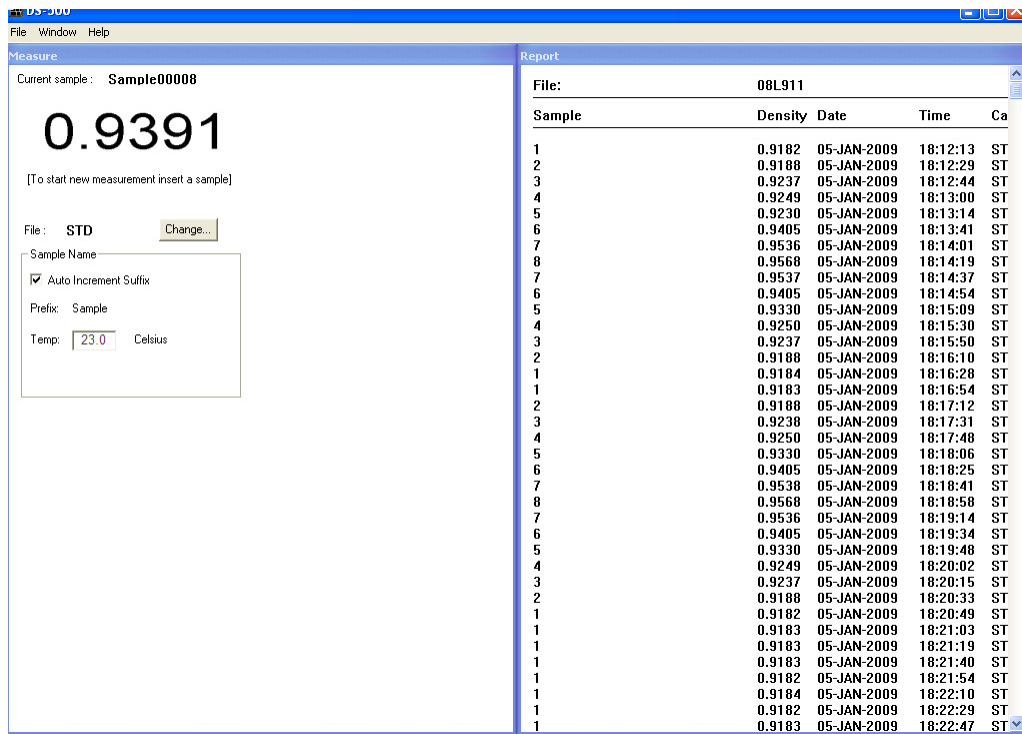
DS-300
File Window Help

Measure
Current sample : Sample00008

0.9391

[To start new measurement insert a sample]

File : STD Change...

Sample Name
Auto Increment Suffix
Prefix: Sample
Temp: 23.0 Celsius

Report
File: 08L911

| Sample | Density | Date | Time | Ca |
|---|---|---|---|---|
| 1 | 0.9182 | 05-JAN-2009 | 18:12:13 | ST |
| 2 | 0.9188 | 05-JAN-2009 | 18:12:29 | ST |
| 3 | 0.9237 | 05-JAN-2009 | 18:12:44 | ST |
| 4 | 0.9249 | 05-JAN-2009 | 18:13:00 | ST |
| 5 | 0.9230 | 05-JAN-2009 | 18:13:14 | ST |
| 6 | 0.9405 | 05-JAN-2009 | 18:13:41 | ST |
| 7 | 0.9536 | 05-JAN-2009 | 18:14:01 | ST |
| 8 | 0.9568 | 05-JAN-2009 | 18:14:19 | ST |
| 7 | 0.9537 | 05-JAN-2009 | 18:14:37 | ST |
| 6 | 0.9405 | 05-JAN-2009 | 18:14:54 | ST |
| 5 | 0.9330 | 05-JAN-2009 | 18:15:09 | ST |
| 4 | 0.9250 | 05-JAN-2009 | 18:15:30 | ST |
| 3 | 0.9237 | 05-JAN-2009 | 18:15:50 | ST |
| 2 | 0.9188 | 05-JAN-2009 | 18:16:10 | ST |
| 1 | 0.9184 | 05-JAN-2009 | 18:16:28 | ST |
| 1 | 0.9183 | 05-JAN-2009 | 18:16:54 | ST |
| 2 | 0.9188 | 05-JAN-2009 | 18:17:12 | ST |
| 3 | 0.9238 | 05-JAN-2009 | 18:17:31 | ST |
| 4 | 0.9250 | 05-JAN-2009 | 18:17:48 | ST |
| 5 | 0.9330 | 05-JAN-2009 | 18:18:06 | ST |
| 6 | 0.9405 | 05-JAN-2009 | 18:18:25 | ST |
| 7 | 0.9538 | 05-JAN-2009 | 18:18:41 | ST |
| 8 | 0.9568 | 05-JAN-2009 | 18:18:58 | ST |
| 7 | 0.9536 | 05-JAN-2009 | 18:19:14 | ST |
| 6 | 0.9405 | 05-JAN-2009 | 18:19:34 | ST |
| 5 | 0.9330 | 05-JAN-2009 | 18:19:48 | ST |
| 4 | 0.9249 | 05-JAN-2009 | 18:20:02 | ST |
| 3 | 0.9237 | 05-JAN-2009 | 18:20:15 | ST |
| 2 | 0.9188 | 05-JAN-2009 | 18:20:33 | ST |
| 1 | 0.9182 | 05-JAN-2009 | 18:20:49 | ST |
| 1 | 0.9183 | 05-JAN-2009 | 18:21:03 | ST |
| 1 | 0.9183 | 05-JAN-2009 | 18:21:19 | ST |
| 1 | 0.9183 | 05-JAN-2009 | 18:21:40 | ST |
| 1 | 0.9182 | 05-JAN-2009 | 18:21:54 | ST |
| 1 | 0.9184 | 05-JAN-2009 | 18:22:10 | ST |
| 1 | 0.9182 | 05-JAN-2009 | 18:22:29 | ST |
| 1 | 0.9183 | 05-JAN-2009 | 18:22:47 | ST |